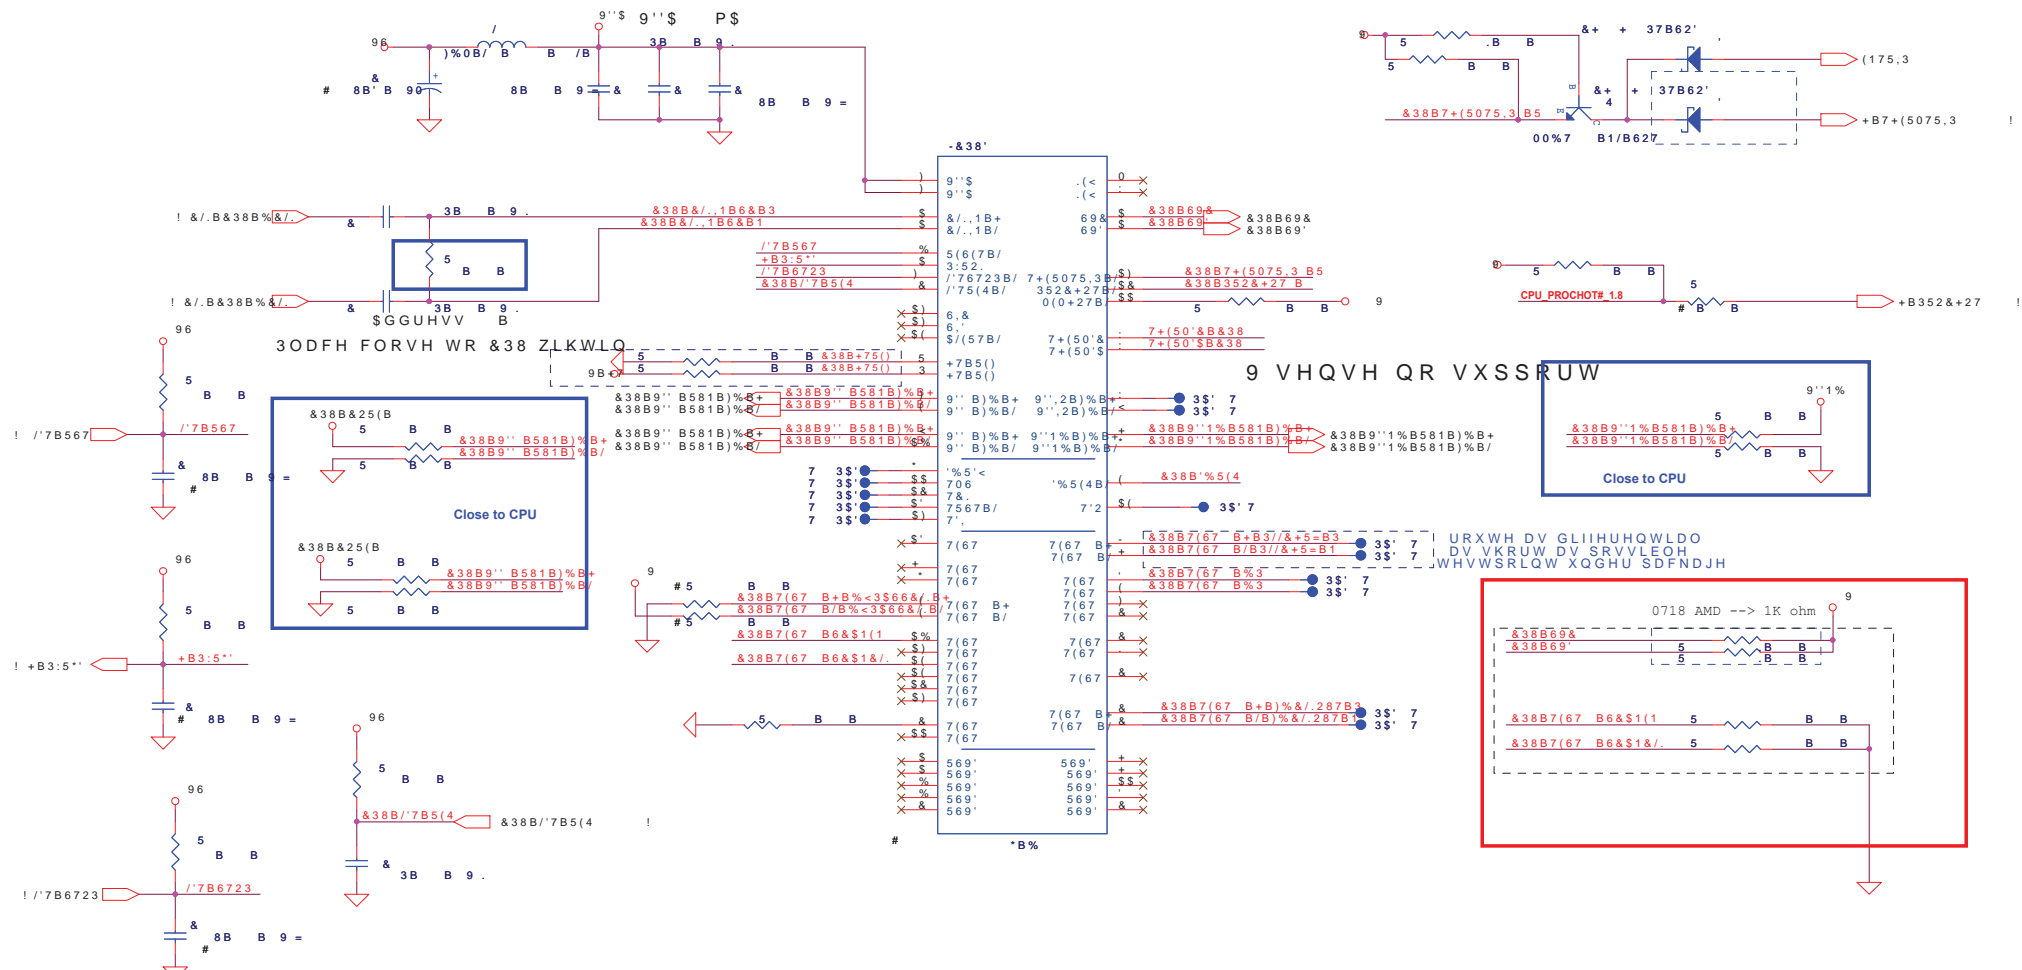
9''$ 9''$ P$
96 / )%0B/ B B /B 3B B 9 .
& # 8B' B 90 8B B 9 & & & 8B B 9 =
9 5 .B B & + 37B62'
5 B B & + 4 37B62' (175,3
&38B7+(5075,3 B5 +B7+(5075,3
00%7 B1/B627
-&38'
! &/.B&38B% &/. & 3B B 9 . &38B&/.,1B6&B3 &38B&/.,1B6&B1
! &/.B&38B% &/. & 3B B 9 .
$GGUHVV B
5 B B
30DFH FORVH WR &38 ZLKWLQ
96
! /'7B567 /'7B567
& # 8B B 9 =
96 5 B B
! +B3:5*' +B3:5*'
& # 8B B 9 =
96
! /'7B6723 /'7B6723
& # 8B B 9 =
96 5 B B
&38B/'7B5(4 &38B/'7B5(4 !
& 3B B 9 .
&38B&25(B 5 B B &38B9'' B581B)%B+ &38B9'' B581B)%B/
5 B B
Close to CPU
&38B&25(B 5 B B &38B9'' B581B)%B+ &38B9'' B581B)%B/
5 B B
/'7B567 +B3:5*' /'7B6723 &38B/'7B5(4
5 B B &38B+75() 5 B B &38B+75()
9B
&38B9'' B581B)%B+ &38B9'' B581B)%B/
&38B9'' B581B)%B+ &38B9'' B581B)%B/
7 3$' 7 3$' 7 3$' 7 3$' 7 3$'
9 # 5 B B &38B7(67 B+B%<3$66&/.B+ &38B7(67 B/B%<3$66&/.B/
# 5 B B &38B7(67 B6&$1(1 &38B7(67 B6&$1&/.
5 B B
9''$ 9''$ &/.,1B+ &/.,1B/ 5(6(7B/ 3:52. /'76723B/ /'75(4B/ 6,& 6,' $/(57B/ +7B5() +7B5()
9'' B)%B+ 9'' B)%B/ 9'' B)%B+ 9'' B)%B/ '%5'< 706 7&. 7567B/ 7', 7(67 7(67 7(67 7(67 B+ 7(67 B/ 7(67 7(67 7(67 7(67 7(67 7(67 7(67 7(67 7(67 569' 569' 569' 569' 569'
.(< .(< 69& 69' 7+(5075,3B/ 352&+27B/ 0(0+27B/ 7+(50'& 7+(50'$ 9'',2B)%B+ 9'',2B)%B/ 9''1%B)%B+ 9''1%B)%B/ '%5(4B/ 7'2 7(67 B+ 7(67 B/ 7(67 7(67 7(67 7(67 7(67 7(67 7(67 7(67 7(67 B+ 7(67 B/ 569' 569' 569' 569' 569'
*B%
&38B69& &38B69' &38B69& &38B69'
&38B7+(5075,3 B5 &38B352&+27 B
5 B B 9
7+(50'&B&38 7+(50'$B&38
9 VHQVH QR VXSSRUW
3$' 7 3$' 7
&38B9''1%B581B)%B+ &38B9''1%B581B)%B/ &38B9''1%B581B)%B+ &38B9''1%B581B)%B/
&38B'%5(4 3$' 7
&38B7(67 B+B3/'/&+=B3 &38B7(67 B/B3/'/&+=B1 3$' 7 3$' 7
URXWH DV GLIIHUHQWLDO DV VKRUW DV SRVVLEOH WHVWSRLQW XQGHU SDFNDJH
&38B7(67 B%3 &38B7(67 B%3 3$' 7 3$' 7
&38B7(67 B+B)%&/.287B3 &38B7(67 B/B)%&/.287B1 3$' 7 3$' 7
9 5 B B
CPU_PROCHOT#_1.8 # 5 B +B352&+27 !
9''1%
&38B9''1%B581B)%B+ &38B9''1%B581B)%B/
5 B B 5 B B
Close to CPU
0718 AMD --> 1K ohm
9
&38B69& &38B69' 5 B B 5 B B
&38B7(67 B6&$1(1 5 B B
&38B7(67 B6&$1&/. 5 B B